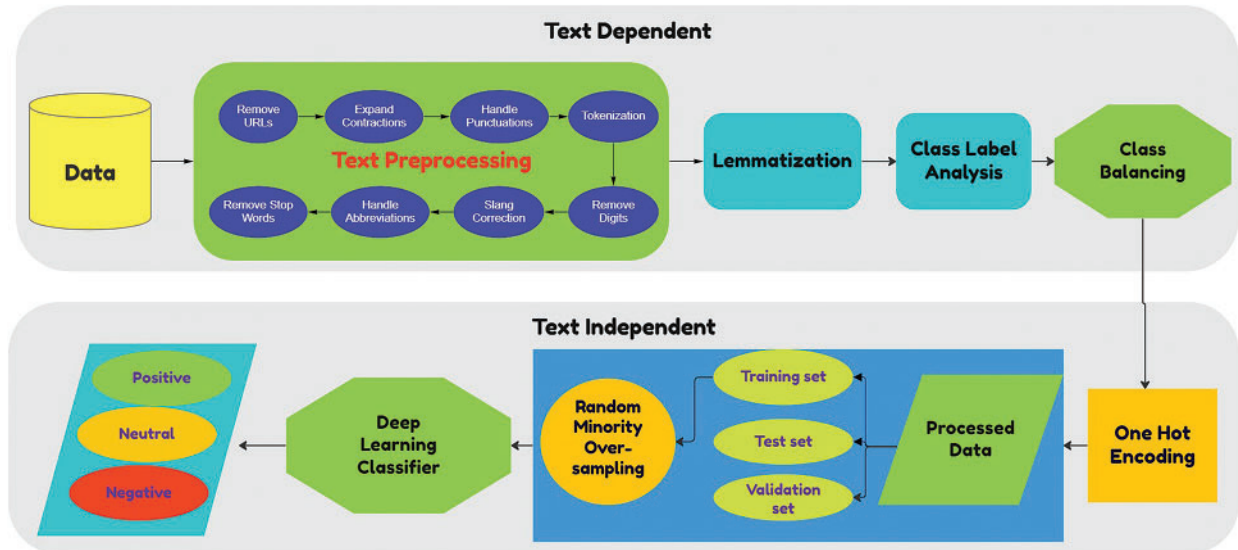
Text Dependent

Data

Remove URLs

Expand Contractions

Handle Punctuations

Tokenization

Text Preprocessing

Remove Stop Words

Handle Abbreviations

Slang Correction

Remove Digits

Lemmatization

Class Label Analysis

Class Balancing

Text Independent

Positive

Neutral

Negative

Deep Learning Classifier

Random Minority Over-sampling

Training set

Test set

Validation set

Processed Data

One Hot Encoding